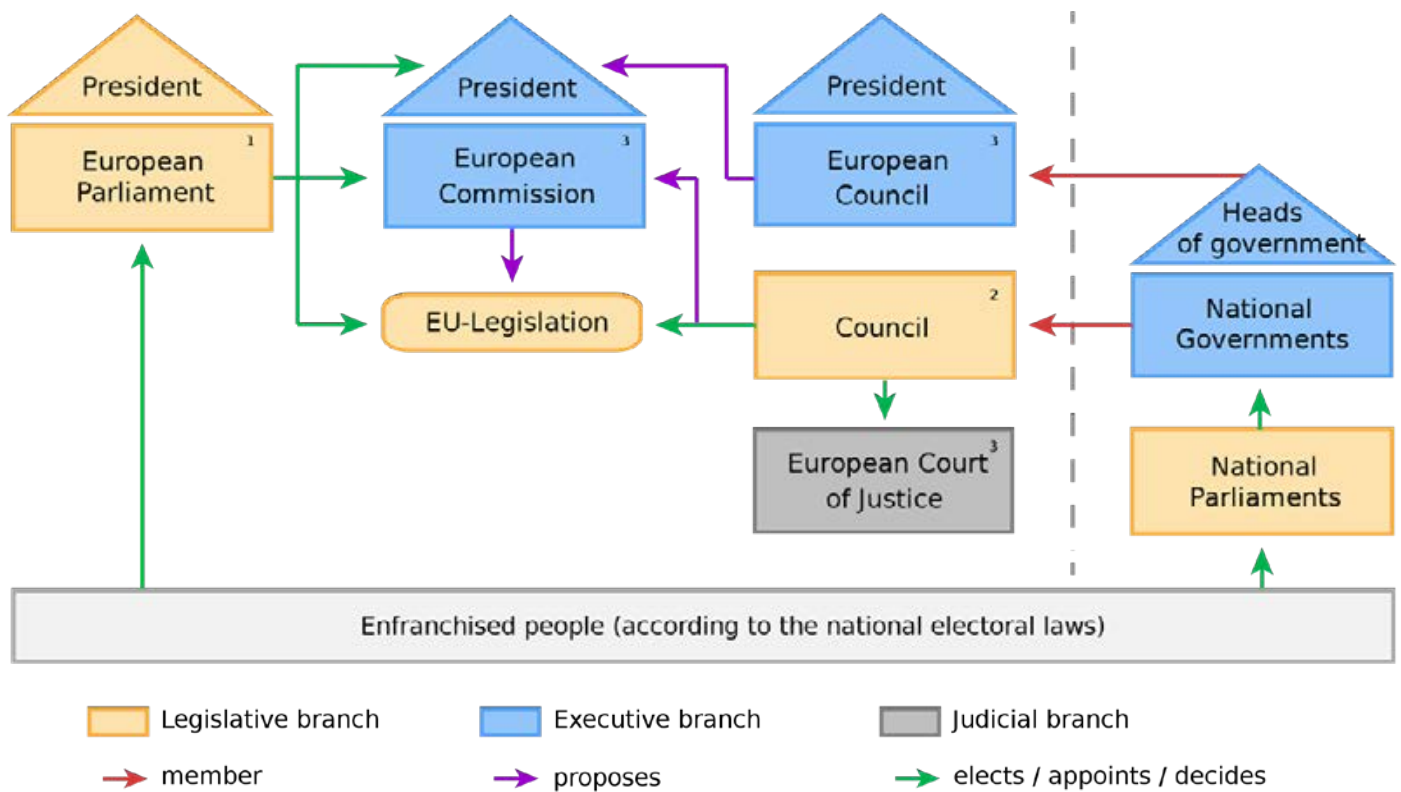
President

European Parliament $^1$

President

European Commission $^3$

President

European Council $^3$

Heads of government

National Governments

EU-Legislation

Council $^2$

European Court of Justice $^3$

National Parliaments

Enfranchised people (according to the national electoral laws)

Legislative branch

Executive branch

Judicial branch

member

proposes

elects / appoints / decides